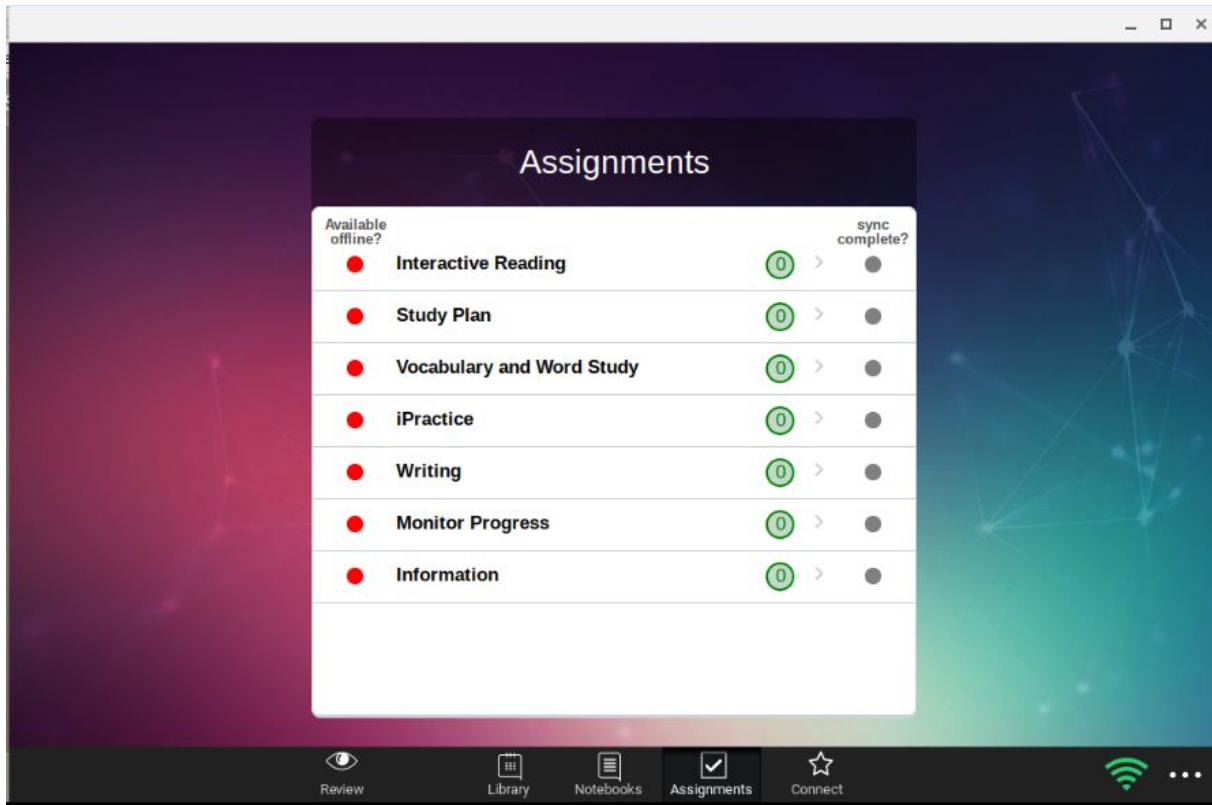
Assignments

Available offline?

sync complete?

Interactive Reading 0

Study Plan 0

Vocabulary and Word Study 0

iPractice 0

Writing 0

Monitor Progress 0

Information 0

Review Library Notebooks Assignments Connect